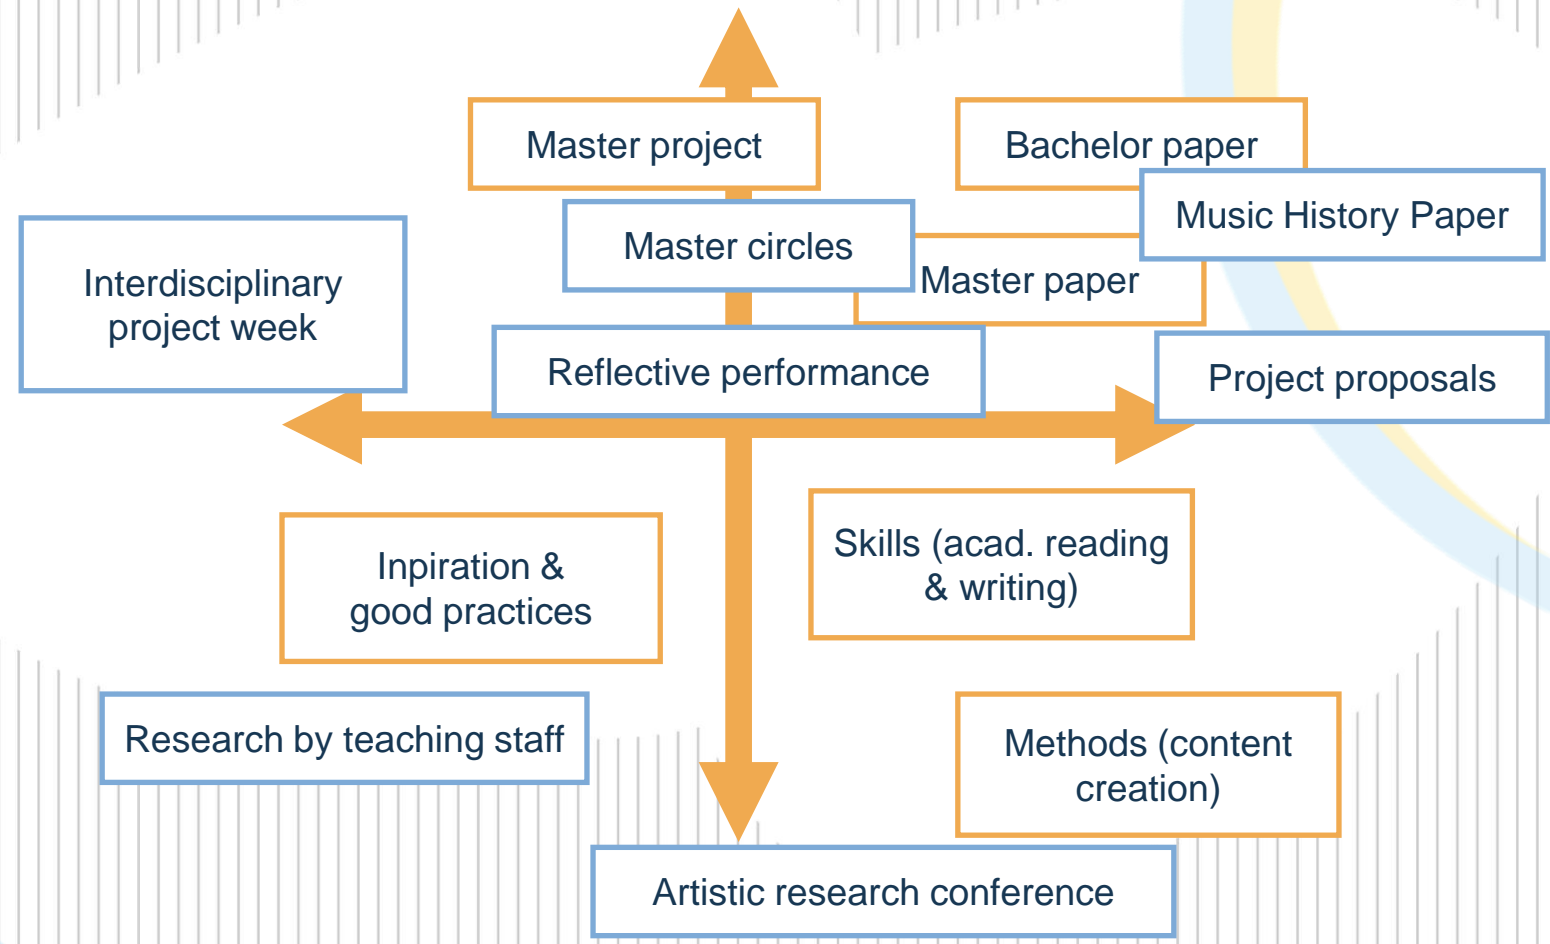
Master project

Bachelor paper

Music History Paper

Master circles

Master paper

Interdisciplinary project week

Reflective performance

Project proposals

Skills (acad. reading & writing)

Inpiration & good practices

Research by teaching staff

Methods (content creation)

Artistic research conference